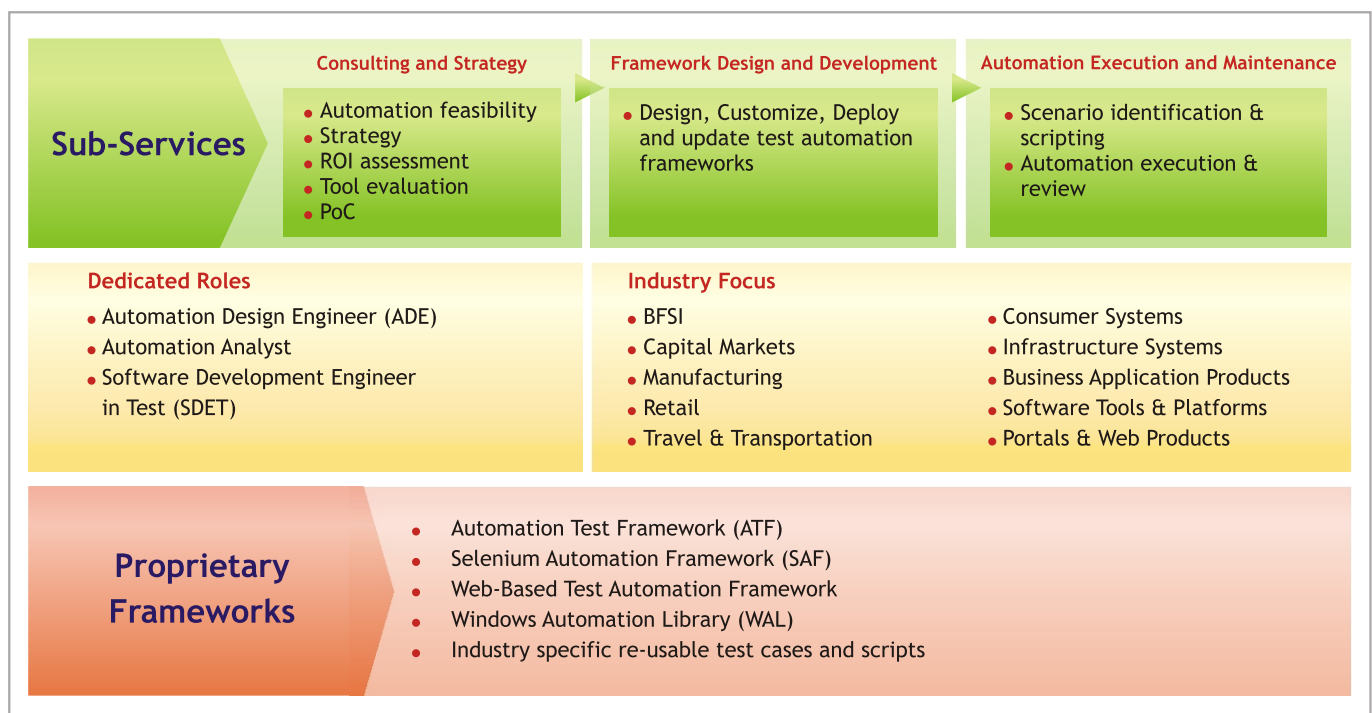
Sub-Services

Consulting and Strategy

- Automation feasibility
- Strategy
- ROI assessment
- Tool evaluation
- PoC

Framework Design and Development

- Design, Customize, Deploy and update test automation frameworks

Automation Execution and Maintenance

- Scenario identification & scripting
- Automation execution & review

Dedicated Roles

- Automation Design Engineer (ADE)
- Automation Analyst
- Software Development Engineer in Test (SDET)

Industry Focus

- BFSI
- Capital Markets
- Manufacturing
- Retail
- Travel & Transportation

- Consumer Systems
- Infrastructure Systems
- Business Application Products
- Software Tools & Platforms
- Portals & Web Products

Proprietary Frameworks

- Automation Test Framework (ATF)
- Selenium Automation Framework (SAF)
- Web-Based Test Automation Framework
- Windows Automation Library (WAL)
- Industry specific re-usable test cases and scripts